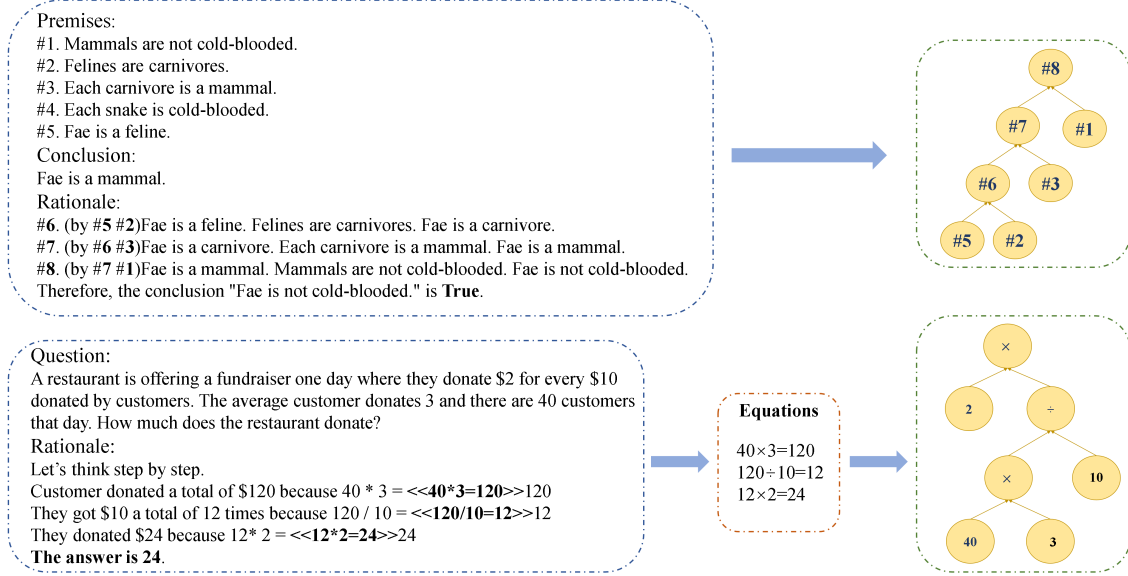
Premises:
#1. Mammals are not cold-blooded.
#2. Felines are carnivores.
#3. Each carnivore is a mammal.
#4. Each snake is cold-blooded.
#5. Fae is a feline.
Conclusion:
Fae is a mammal.
Rationale:
#6. (by #5 #2)Fae is a feline. Felines are carnivores. Fae is a carnivore.
#7. (by #6 #3)Fae is a carnivore. Each carnivore is a mammal. Fae is a mammal.
#8. (by #7 #1)Fae is a mammal. Mammals are not cold-blooded. Fae is not cold-blooded.
Therefore, the conclusion "Fae is not cold-blooded." is True.

#8
#7
#1
#6
#3
#5
#2

Question:
A restaurant is offering a fundraiser one day where they donate $2 for every $10 donated by customers. The average customer donates 3 and there are 40 customers that day. How much does the restaurant donate?
Rationale:
Let's think step by step.
Customer donated a total of $120 because 40 * 3 = <<40*3=120>>120
They got $10 a total of 12 times because 120 / 10 = <<120/10=12>>12
They donated $24 because 12* 2 = <<12*2=24>>24
The answer is 24.

Equations
$40\times3=120$
$120\div10=12$
$12\times2=24$

$\times$
2
$\div$
$\times$
10
40
3